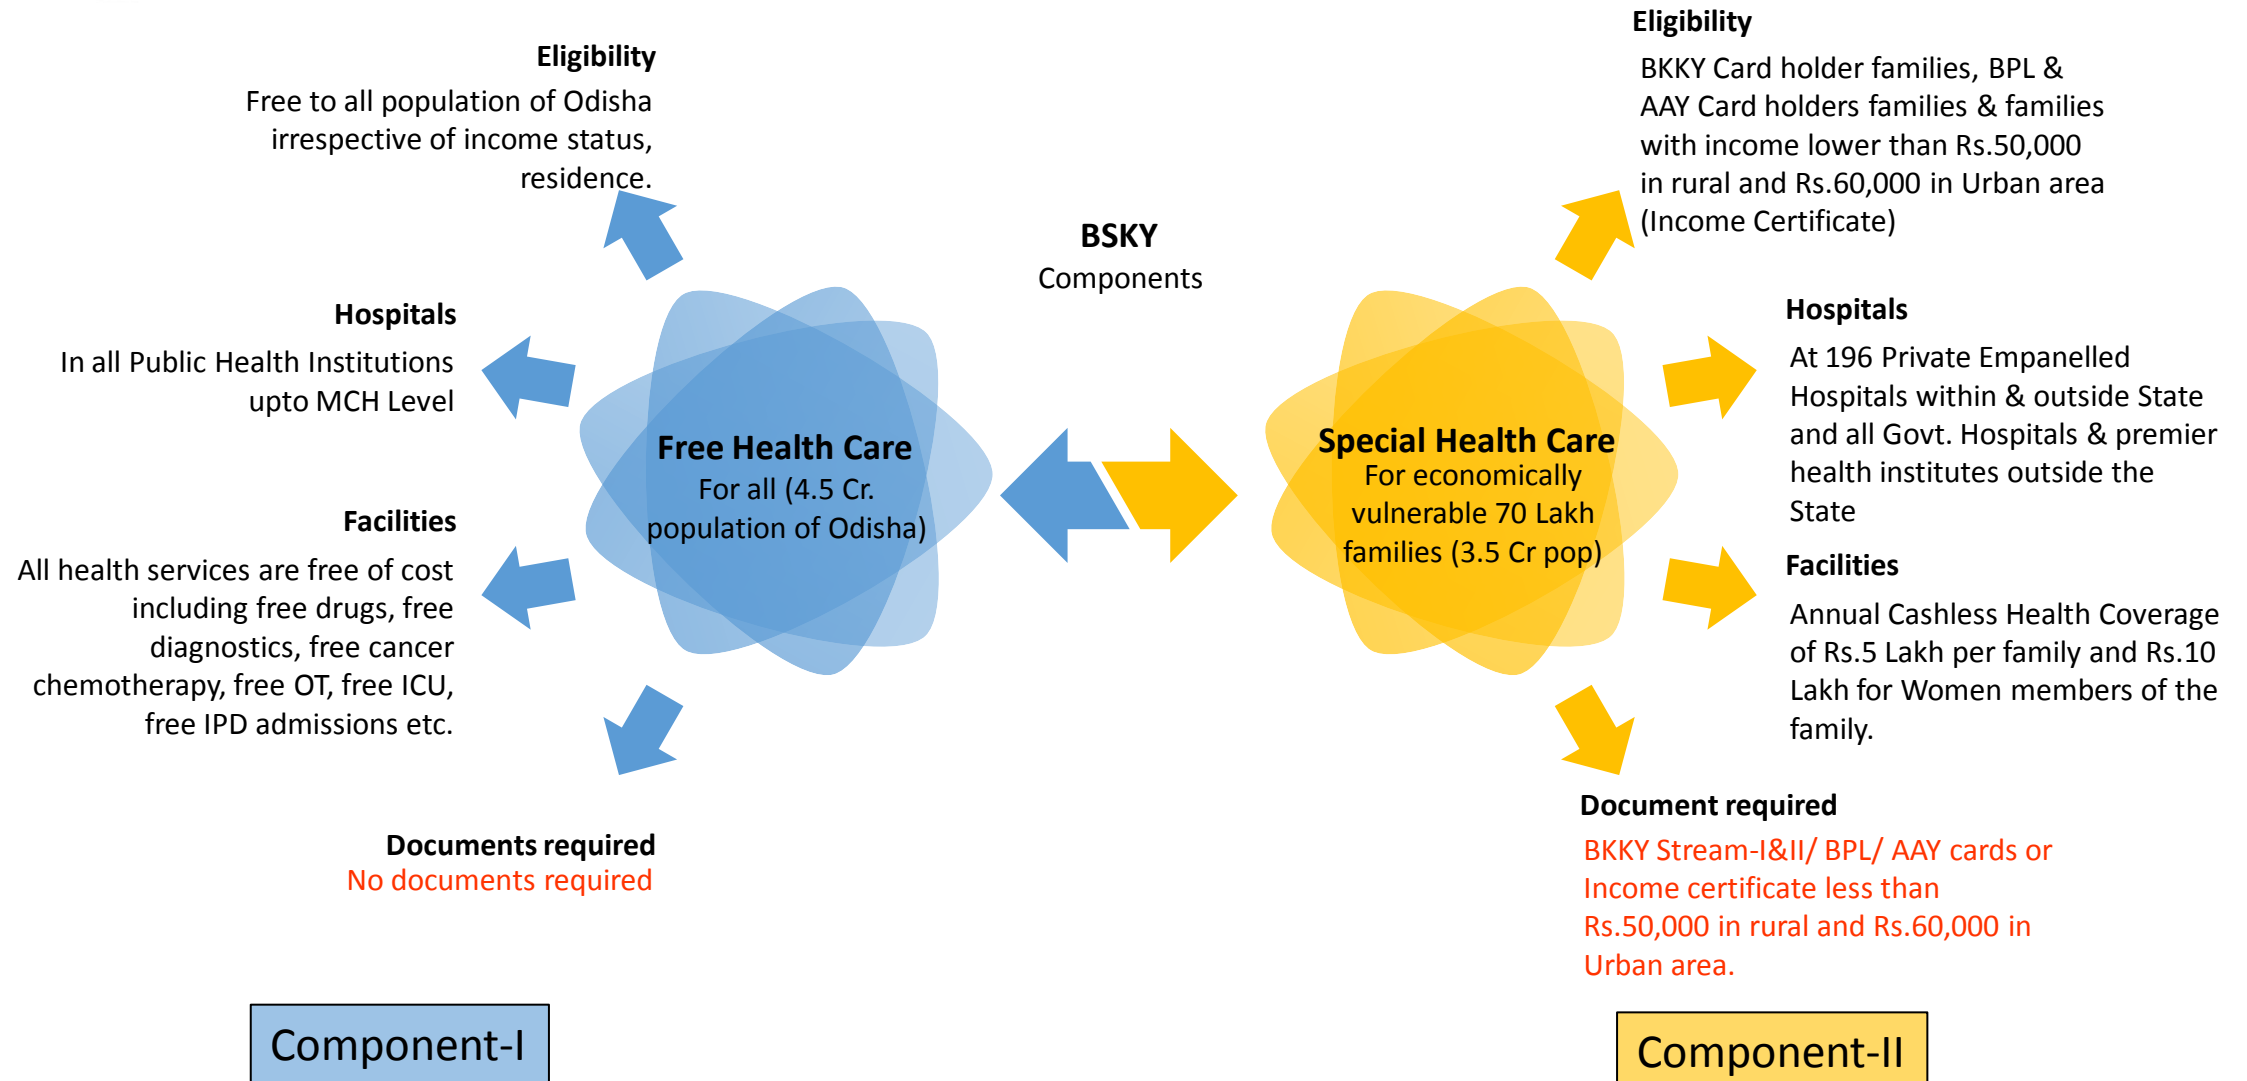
BSKY
Components

Free Health Care
For all (4.5 Cr. population of Odisha)

Eligibility
Free to all population of Odisha irrespective of income status, residence.

Hospitals
In all Public Health Institutions upto MCH Level

Facilities
All health services are free of cost including free drugs, free diagnostics, free cancer chemotherapy, free OT, free ICU, free IPD admissions etc.

Documents required
No documents required

Component-I

Special Health Care
For economically vulnerable 70 Lakh families (3.5 Cr pop)

Eligibility
BKKY Card holder families, BPL & AAY Card holders families & families with income lower than Rs.50,000 in rural and Rs.60,000 in Urban area (Income Certificate)

Hospitals
At 196 Private Empanelled Hospitals within & outside State and all Govt. Hospitals & premier health institutes outside the State

Facilities
Annual Cashless Health Coverage of Rs.5 Lakh per family and Rs.10 Lakh for Women members of the family.

Document required
BKKY Stream-I&II/ BPL/ AAY cards or Income certificate less than Rs.50,000 in rural and Rs.60,000 in Urban area.

Component-II